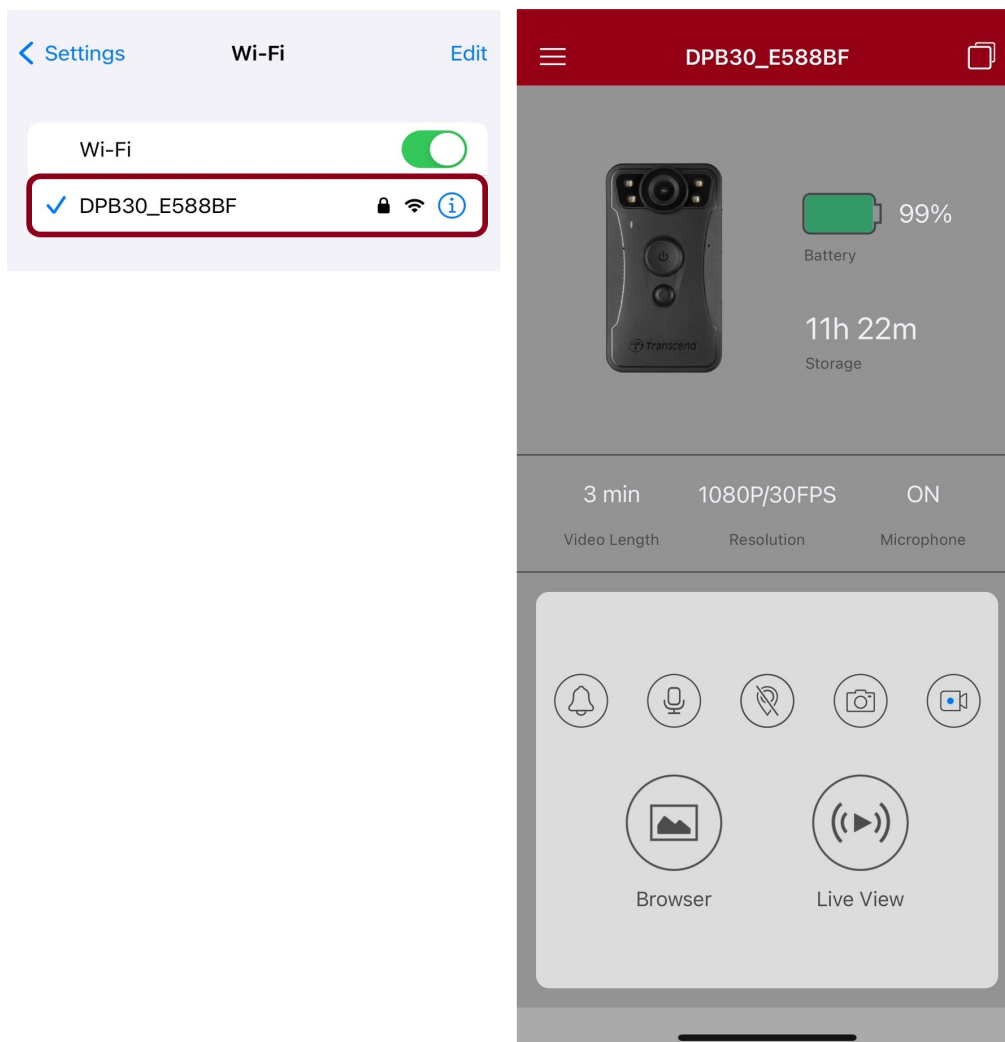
< Settings Wi-Fi Edit

Wi-Fi

✓ DPB30_E588BF

DPB30_E588BF

Transcend

99%
Battery

11h 22m
Storage

| 3 min | 1080P/30FPS | ON |
|---|---|---|
| Video Length | Resolution | Microphone |

Browser

Live View